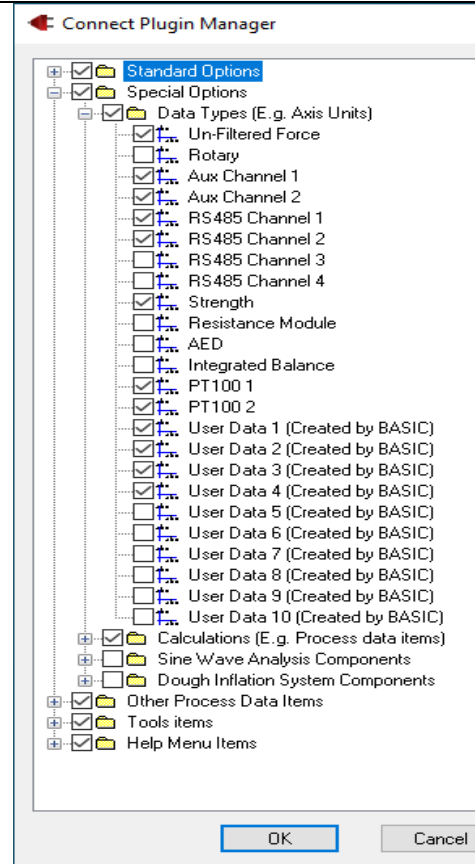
Connect Plugin Manager

Standard Options
Special Options
Data Types (E.g. Axis Units)
Un-Filtered Force
Rotary
Aux Channel 1
Aux Channel 2
RS485 Channel 1
RS485 Channel 2
RS485 Channel 3
RS485 Channel 4
Strength
Resistance Module
AED
Integrated Balance
PT100 1
PT100 2
User Data 1 (Created by BASIC)
User Data 2 (Created by BASIC)
User Data 3 (Created by BASIC)
User Data 4 (Created by BASIC)
User Data 5 (Created by BASIC)
User Data 6 (Created by BASIC)
User Data 7 (Created by BASIC)
User Data 8 (Created by BASIC)
User Data 9 (Created by BASIC)
User Data 10 (Created by BASIC)
Calculations (E.g. Process data items)
Sine Wave Analysis Components
Dough Inflation System Components
Other Process Data Items
Tools items
Help Menu Items

OK
Cancel